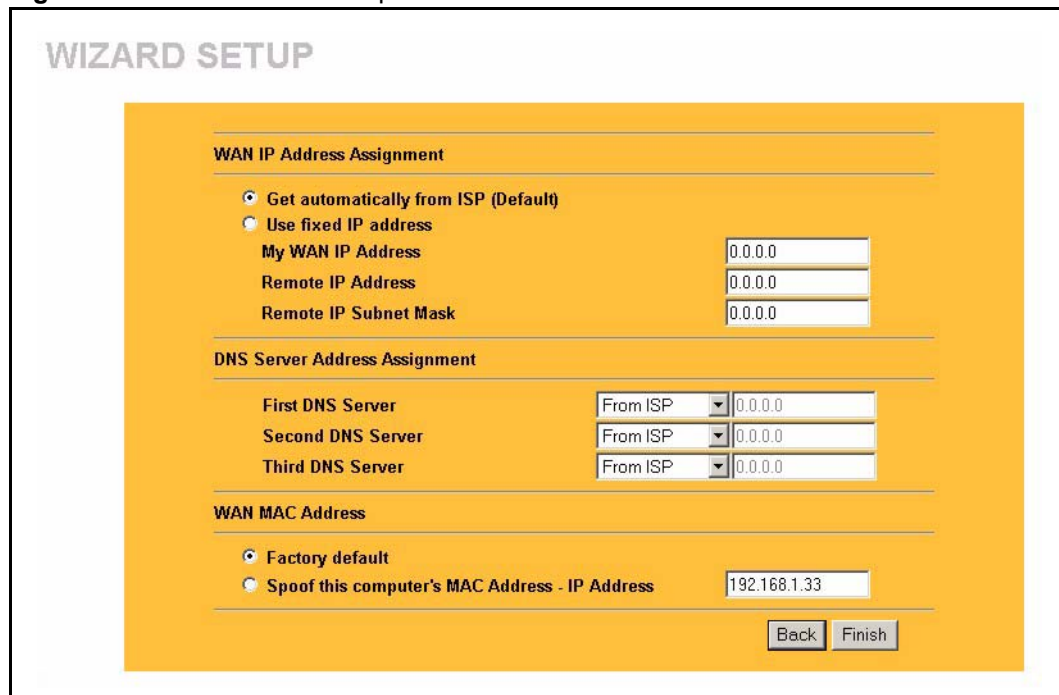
WIZARD SETUP

WAN IP Address Assignment

Get automatically from ISP (Default)
Use fixed IP address
My WAN IP Address 0.0.0.0
Remote IP Address 0.0.0.0
Remote IP Subnet Mask 0.0.0.0

DNS Server Address Assignment

First DNS Server From ISP 0.0.0.0
Second DNS Server From ISP 0.0.0.0
Third DNS Server From ISP 0.0.0.0

WAN MAC Address

Factory default
Spoof this computer's MAC Address - IP Address 192.168.1.33

Back Finish